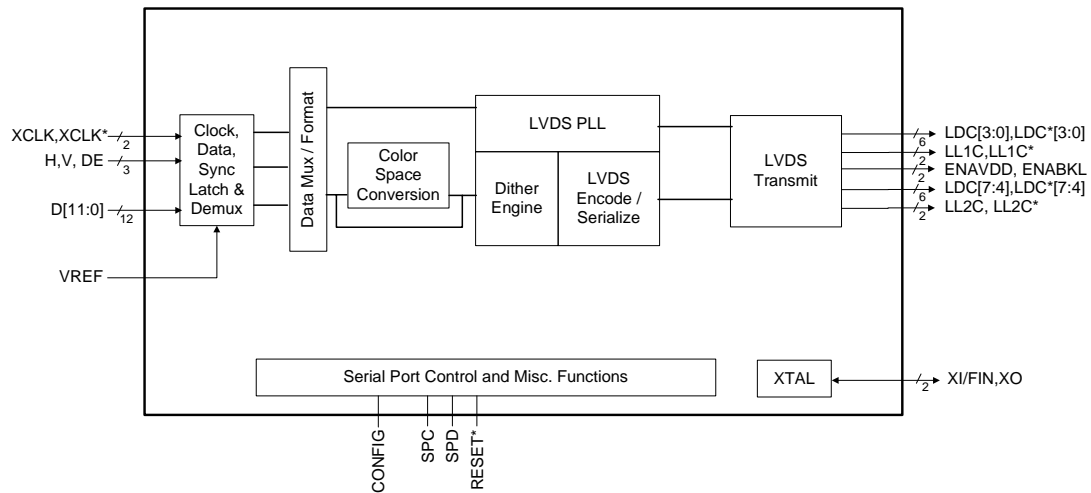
XCLK,XCLK* 2
H,V, DE 3
D[11:0] 12
VREF

Clock, Data, Sync Latch & Demux

Data Mux / Format

Color Space Conversion

LVDS PLL

Dither Engine

LVDS Encode / Serialize

LVDS Transmit

6 LDC[3:0],LDC*[3:0]
2 LL1C,LL1C*
2 ENAVDD, ENABKL
6 LDC[7:4],LDC*[7:4]
2 LL2C, LL2C*

Serial Port Control and Misc. Functions

XTAL

2 XI/FIN,XO

CONFIG
SPC
SPD
RESET*